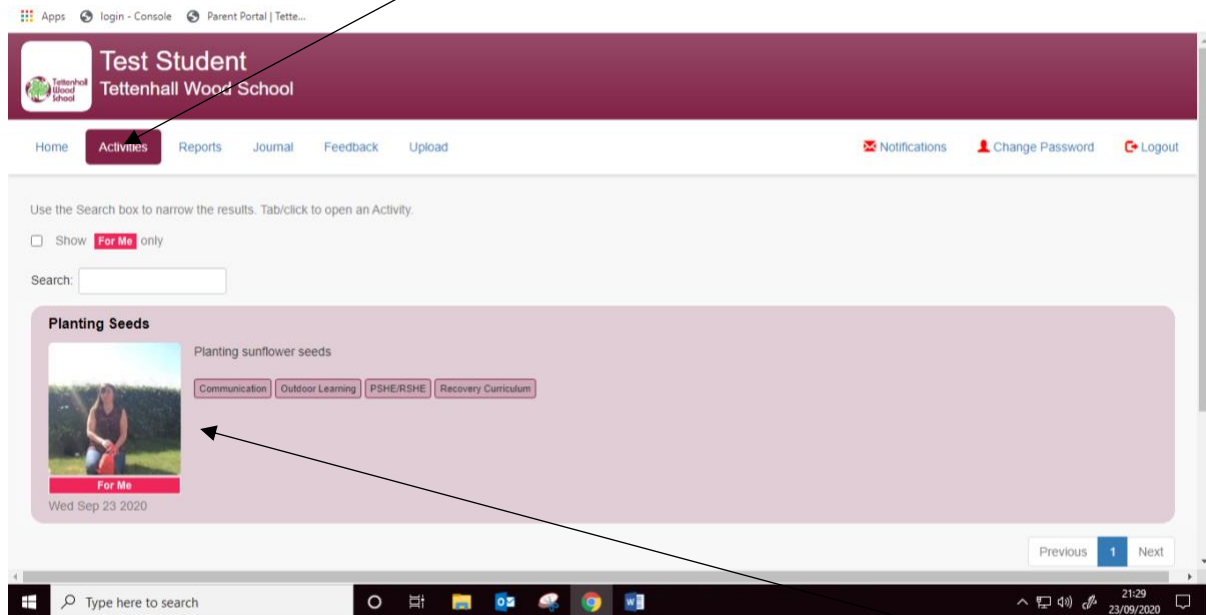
Apps login - Console Parent Portal | Tette...

Tettenhall Wood School

Test Student
Tettenhall Wood School

Home Activities Reports Journal Feedback Upload

Notifications Change Password Logout

Use the Search box to narrow the results. Tab/click to open an Activity.

Show For Me only

Search:

Planting Seeds

Planting sunflower seeds

Communication Outdoor Learning PSHE/RSHE Recovery Curriculum

For Me
Wed Sep 23 2020

Previous 1 Next

Type here to search

21:29
23/09/2020